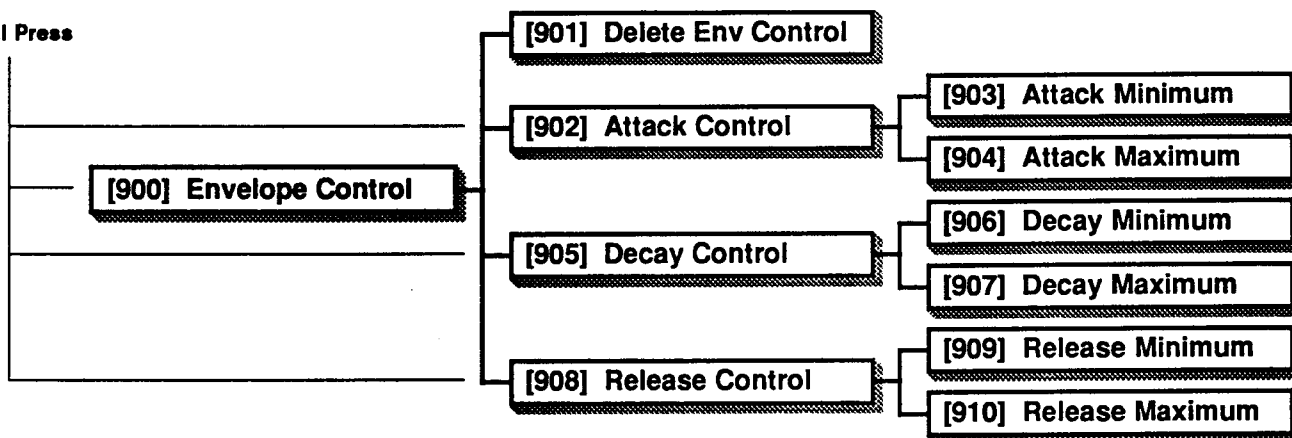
I Press

[900] Envelope Control

[901] Delete Env Control

[902] Attack Control

[903] Attack Minimum

[904] Attack Maximum

[905] Decay Control

[906] Decay Minimum

[907] Decay Maximum

[908] Release Control

[909] Release Minimum

[910] Release Maximum